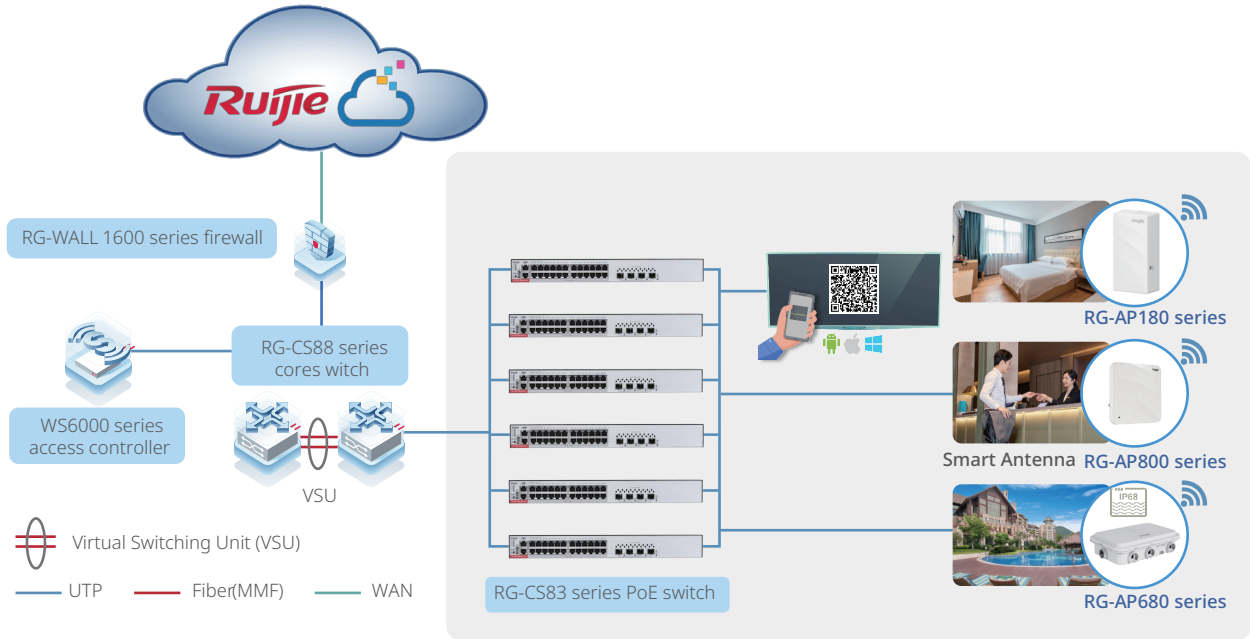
Ruijie

RG-WALL 1600 series firewall

RG-CS88 series cores witch

WS6000 series access controller

VSU

Virtual Switching Unit (VSU)

UTP

Fiber(MMF)

WAN

RG-CS83 series PoE switch

RG-AP180 series

Smart Antenna

RG-AP800 series

IP68

RG-AP680 series